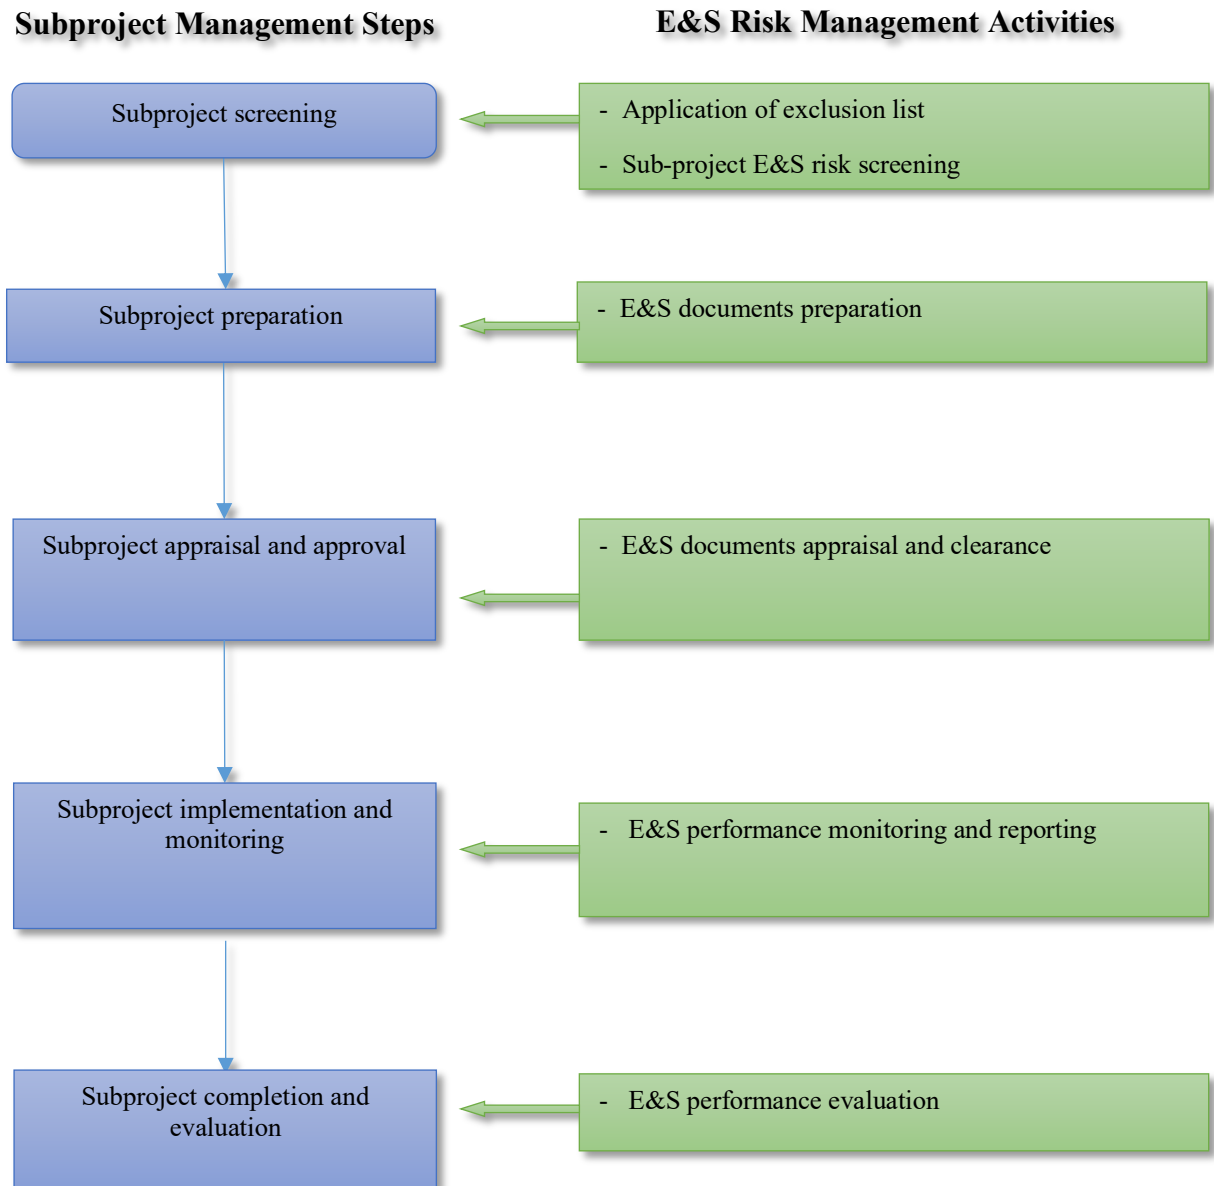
Subproject Management Steps

E&S Risk Management Activities

Subproject screening

- Application of exclusion list
- Sub-project E&S risk screening

Subproject preparation

- E&S documents preparation

Subproject appraisal and approval

- E&S documents appraisal and clearance

Subproject implementation and monitoring

- E&S performance monitoring and reporting

Subproject completion and evaluation

- E&S performance evaluation